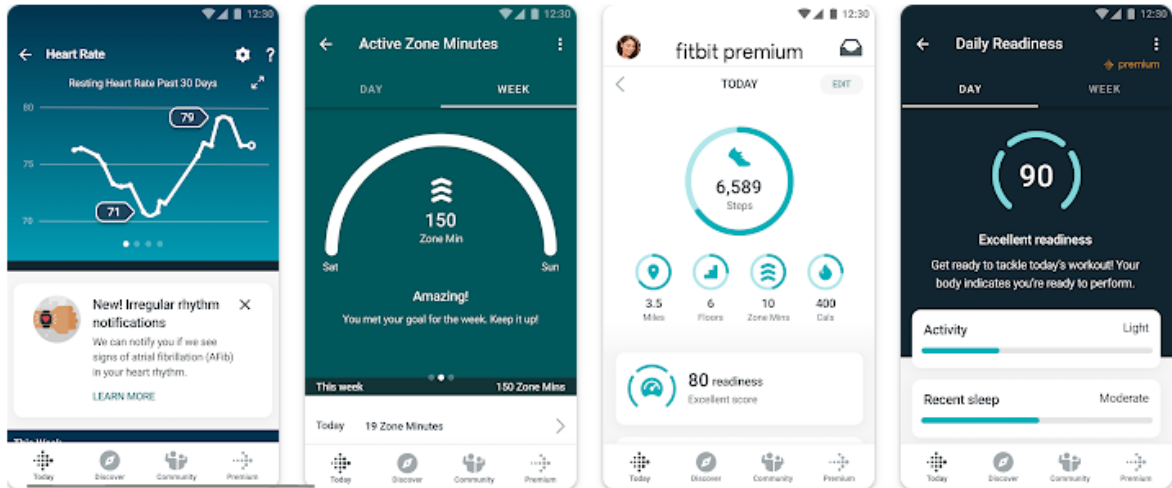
12:30

Heart Rate

Resting Heart Rate Past 30 Days

80

79

75

71

70

New! Irregular rhythm notifications

We can notify you if we see signs of atrial fibrillation (AFib) in your heart rhythm.

LEARN MORE

This Week

Today Discover Community Premium

12:30

Active Zone Minutes

DAY WEEK

150
Zone Min

Sat Sun

Amazing!

You met your goal for the week. Keep it up!

This week 150 Zone Mins

Today 19 Zone Minutes

Today Discover Community Premium

12:30

fitbit premium

TODAY EDIT

6,589
Steps

3.5 Miles
6 Floors
10 Zone Mins
400 Cals

80 readiness
Excellent score

Today Discover Community Premium

12:30

Daily Readiness

premium

DAY WEEK

90

Excellent readiness

Get ready to tackle today's workout! Your body indicates you're ready to perform.

Activity Light

Recent sleep Moderate

Today Discover Community Premium